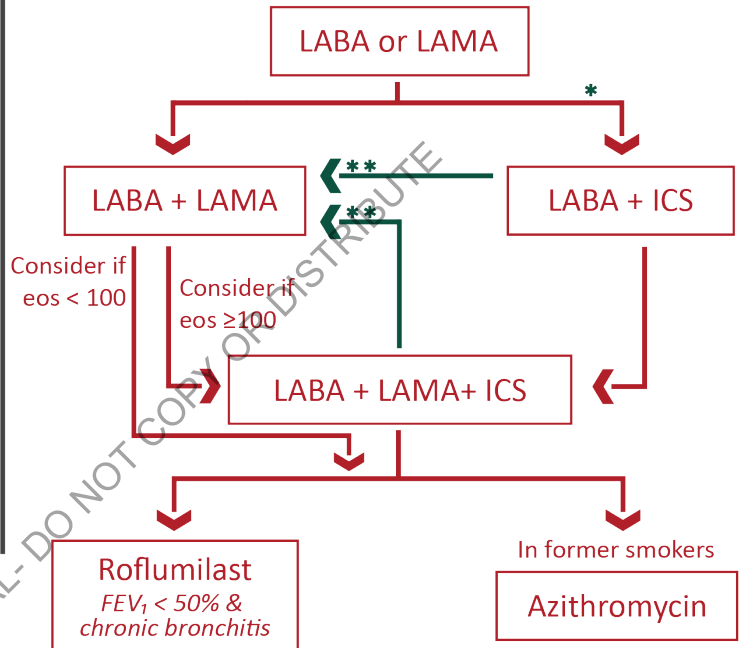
LABA or LAMA

*

LABA + LAMA

**

**

LABA + ICS

Consider if eos < 100

Consider if eos ≥100

LABA + LAMA+ ICS

Roflumilast

$FEV_1$ < 50% & chronic bronchitis

In former smokers

Azithromycin

L- DO NOT COPY OR DISTRIBUTE